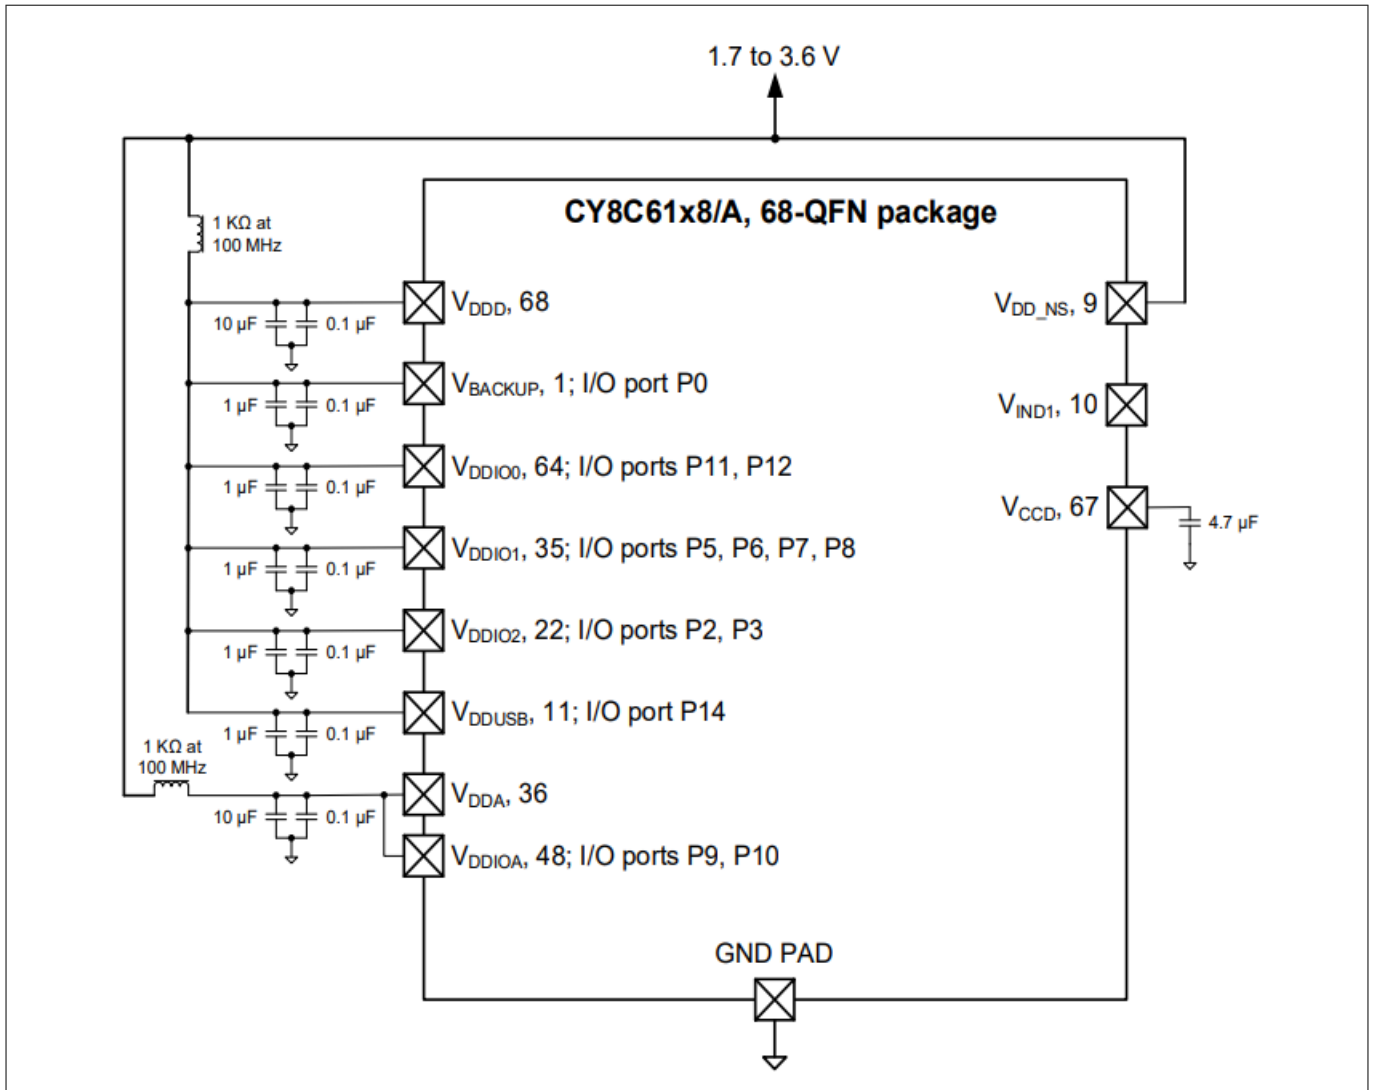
1.7 to 3.6 V

CY8C61x8/A, 68-QFN package

1 KΩ at 100 MHz

$V_{DDD}$, 68

10 µF 0.1 µF

$V_{BACKUP}$, 1; I/O port P0

1 µF 0.1 µF

$V_{DDIO0}$, 64; I/O ports P11, P12

1 µF 0.1 µF

$V_{DDIO1}$, 35; I/O ports P5, P6, P7, P8

1 µF 0.1 µF

$V_{DDIO2}$, 22; I/O ports P2, P3

1 µF 0.1 µF

$V_{DDUSB}$, 11; I/O port P14

1 µF 0.1 µF

1 KΩ at 100 MHz

$V_{DDA}$, 36

10 µF 0.1 µF

$V_{DDIOA}$, 48; I/O ports P9, P10

$V_{DD\_NS}$, 9

$V_{IND1}$, 10

$V_{CCD}$, 67

4.7 µF

GND PAD